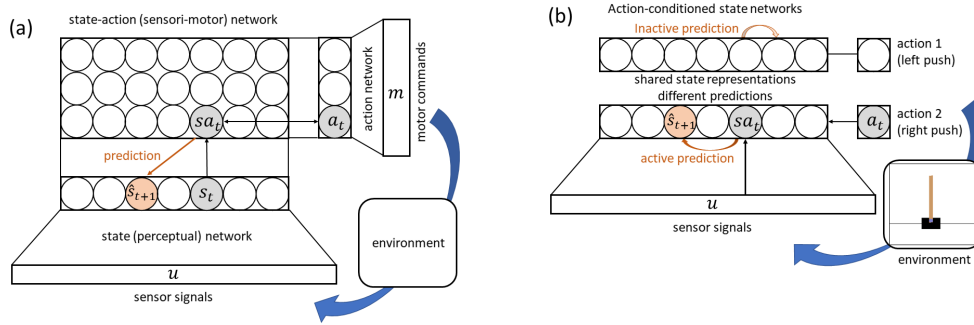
(a)

state-action (sensori-motor) network

$sa_t$

$a_t$

action network

$m$

motor commands

prediction

$\hat{s}_{t+1}$

$s_t$

state (perceptual) network

environment

$u$

sensor signals

(b)

Action-conditioned state networks

Inactive prediction

action 1 (left push)

shared state representations different predictions

$\hat{s}_{t+1}$

$sa_t$

$a_t$

action 2 (right push)

active prediction

$u$

sensor signals

environment